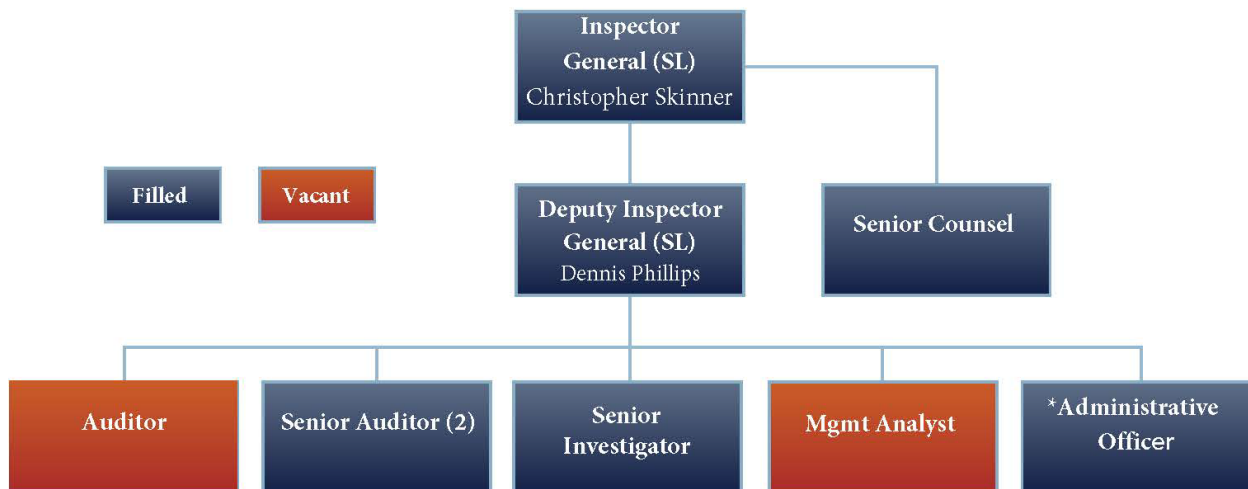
Inspector General (SL)
Christopher Skinner

Filled

Vacant

Deputy Inspector General (SL)
Dennis Phillips

Senior Counsel

Auditor

Senior Auditor (2)

Senior Investigator

Mgmt Analyst

*Administrative Officer